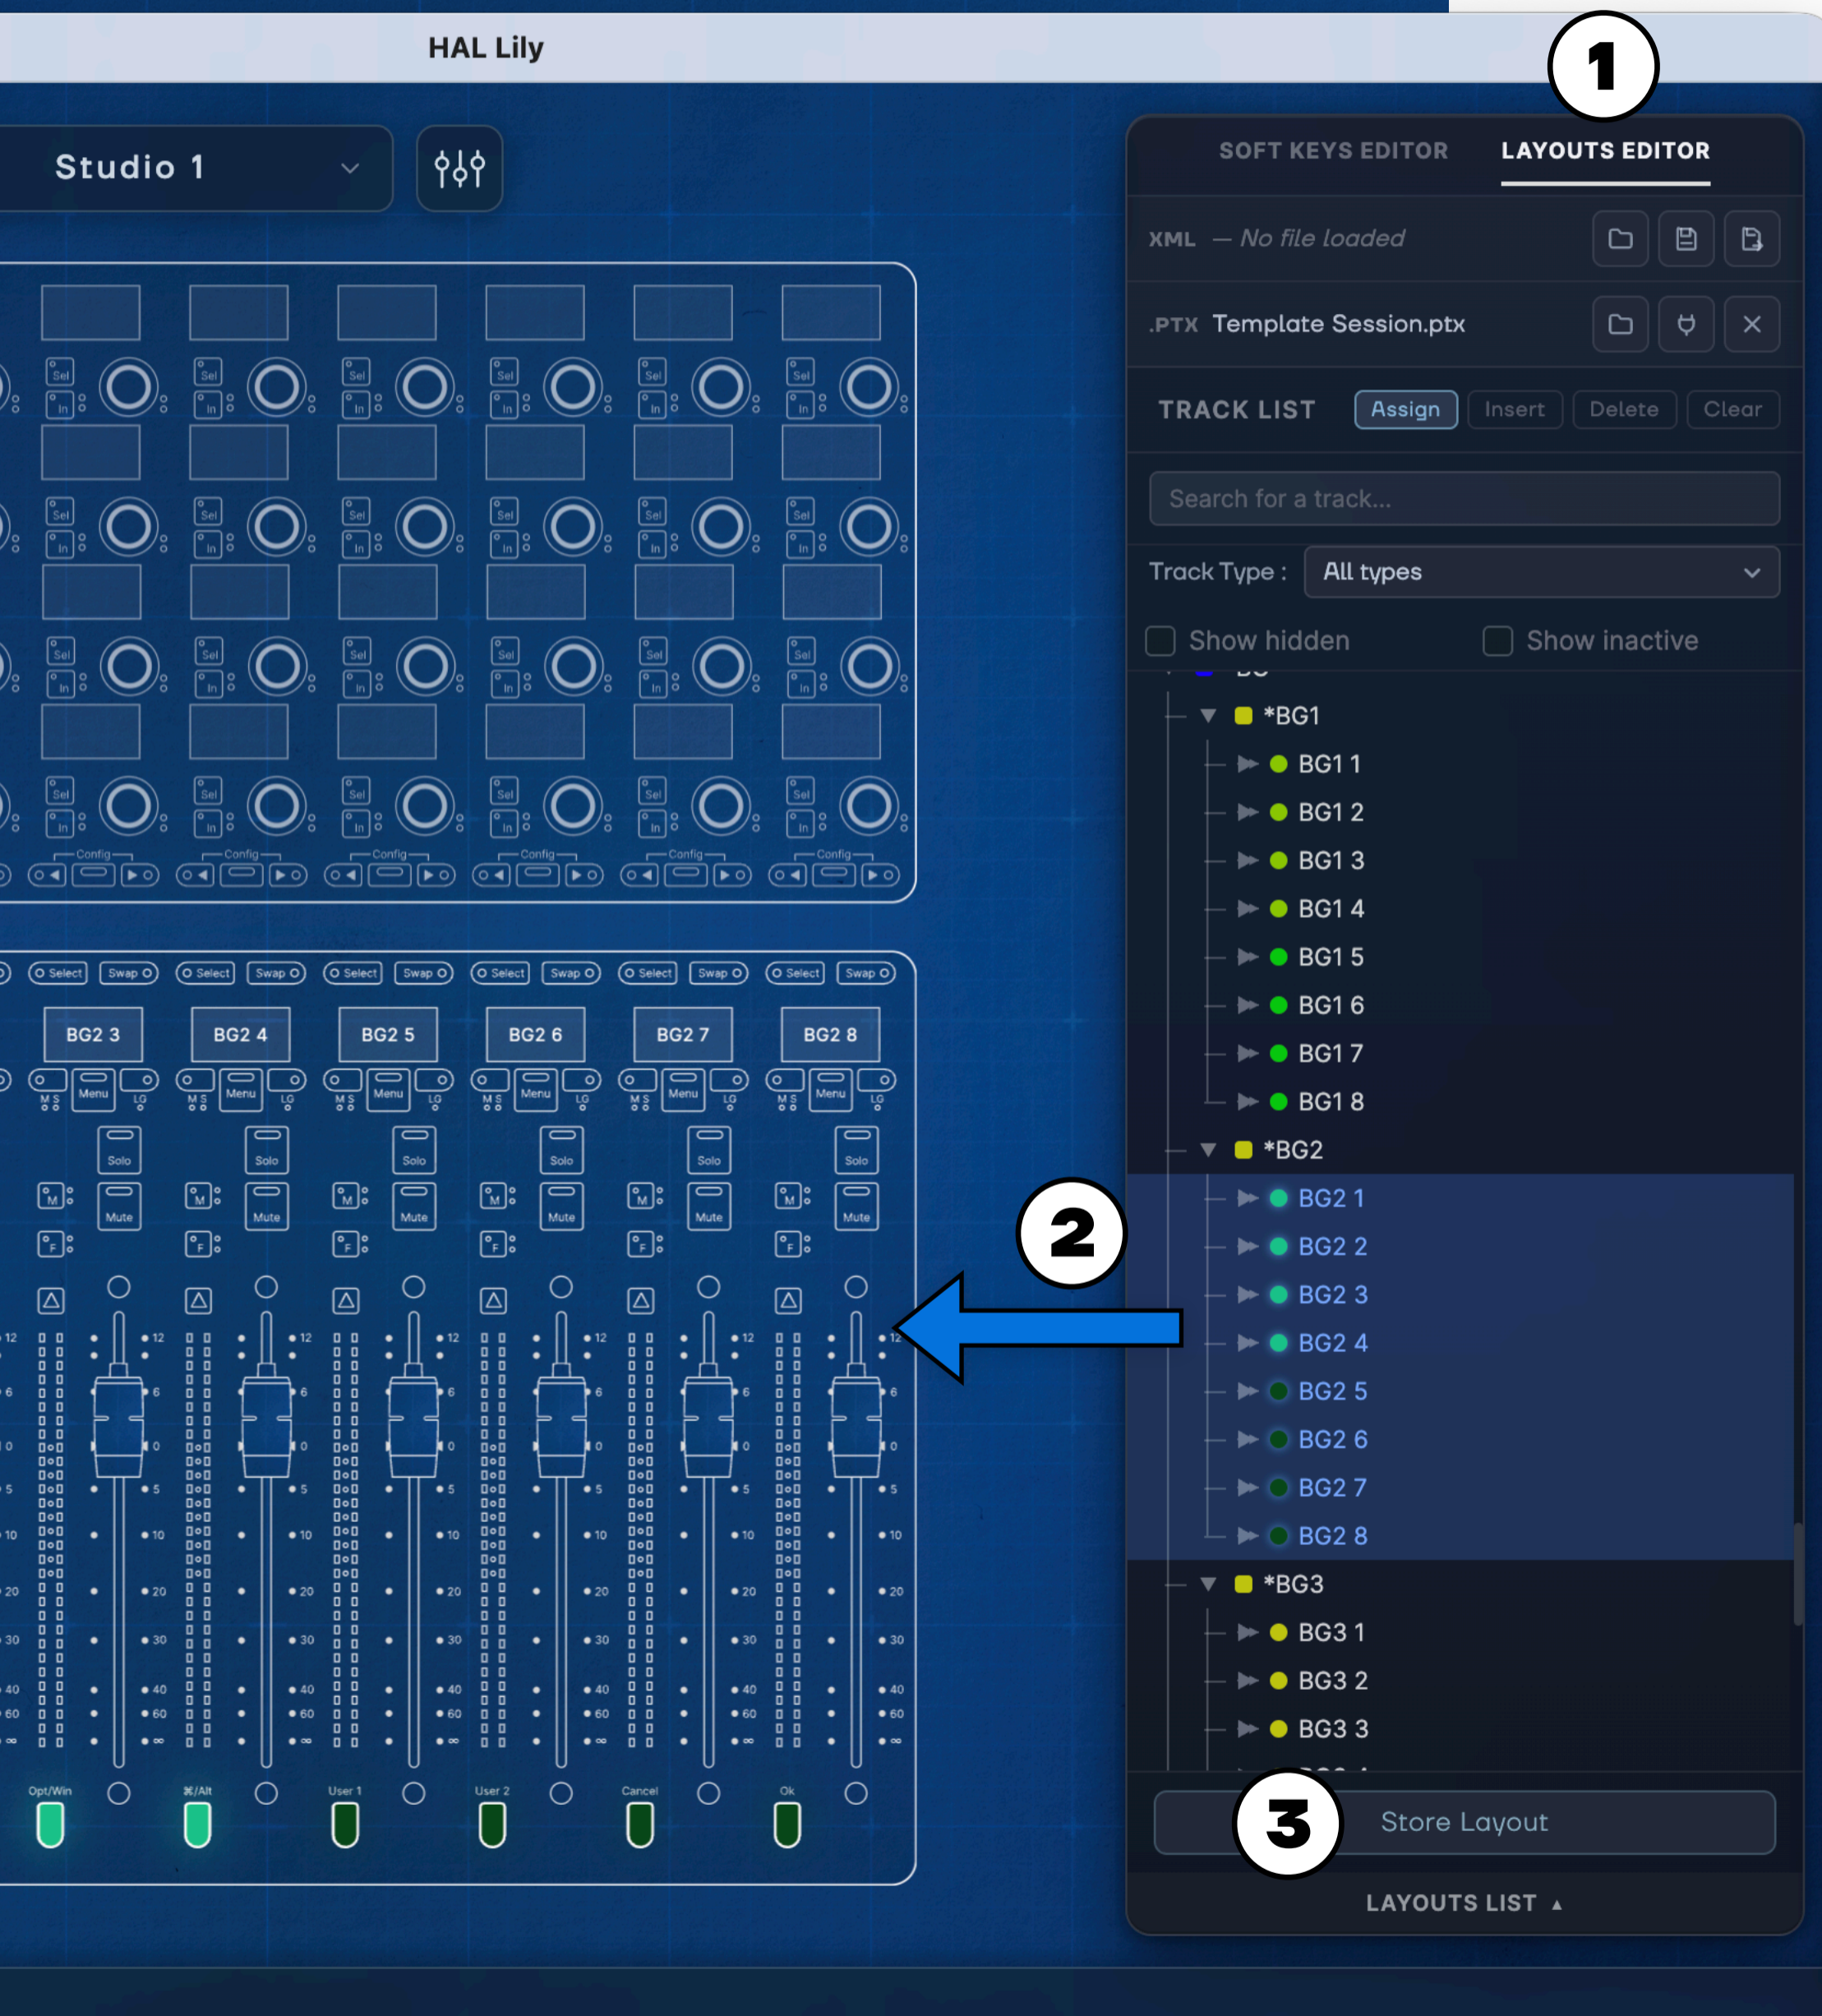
HAL Lily

1

Studio 1

SOFT KEYS EDITOR LAYOUTS EDITOR

XML — No file loaded

.PTX Template Session.ptx

TRACK LIST Assign Insert Delete Clear

Search for a track...

Track Type : All types

Show hidden Show inactive

*BG1
BG1 1
BG1 2
BG1 3
BG1 4
BG1 5
BG1 6
BG1 7
BG1 8
*BG2
BG2 1
BG2 2
BG2 3
BG2 4
BG2 5
BG2 6
BG2 7
BG2 8
*BG3
BG3 1
BG3 2
BG3 3

Store Layout

3

LAYOUTS LIST ▲

2

Sel In Sel In Sel In Sel In Sel In Sel In

Config Config Config Config Config Config

Select Swap Select Swap Select Swap Select Swap Select Swap Select Swap

BG2 3 BG2 4 BG2 5 BG2 6 BG2 7 BG2 8

Menu Menu Menu Menu Menu Menu

Solo Solo Solo Solo Solo Solo

Mute Mute Mute Mute Mute Mute

12 6 0 5 10 20 30 40 60 ∞

Opt/Win ⌘/Alt User 1 User 2 Cancel Ok